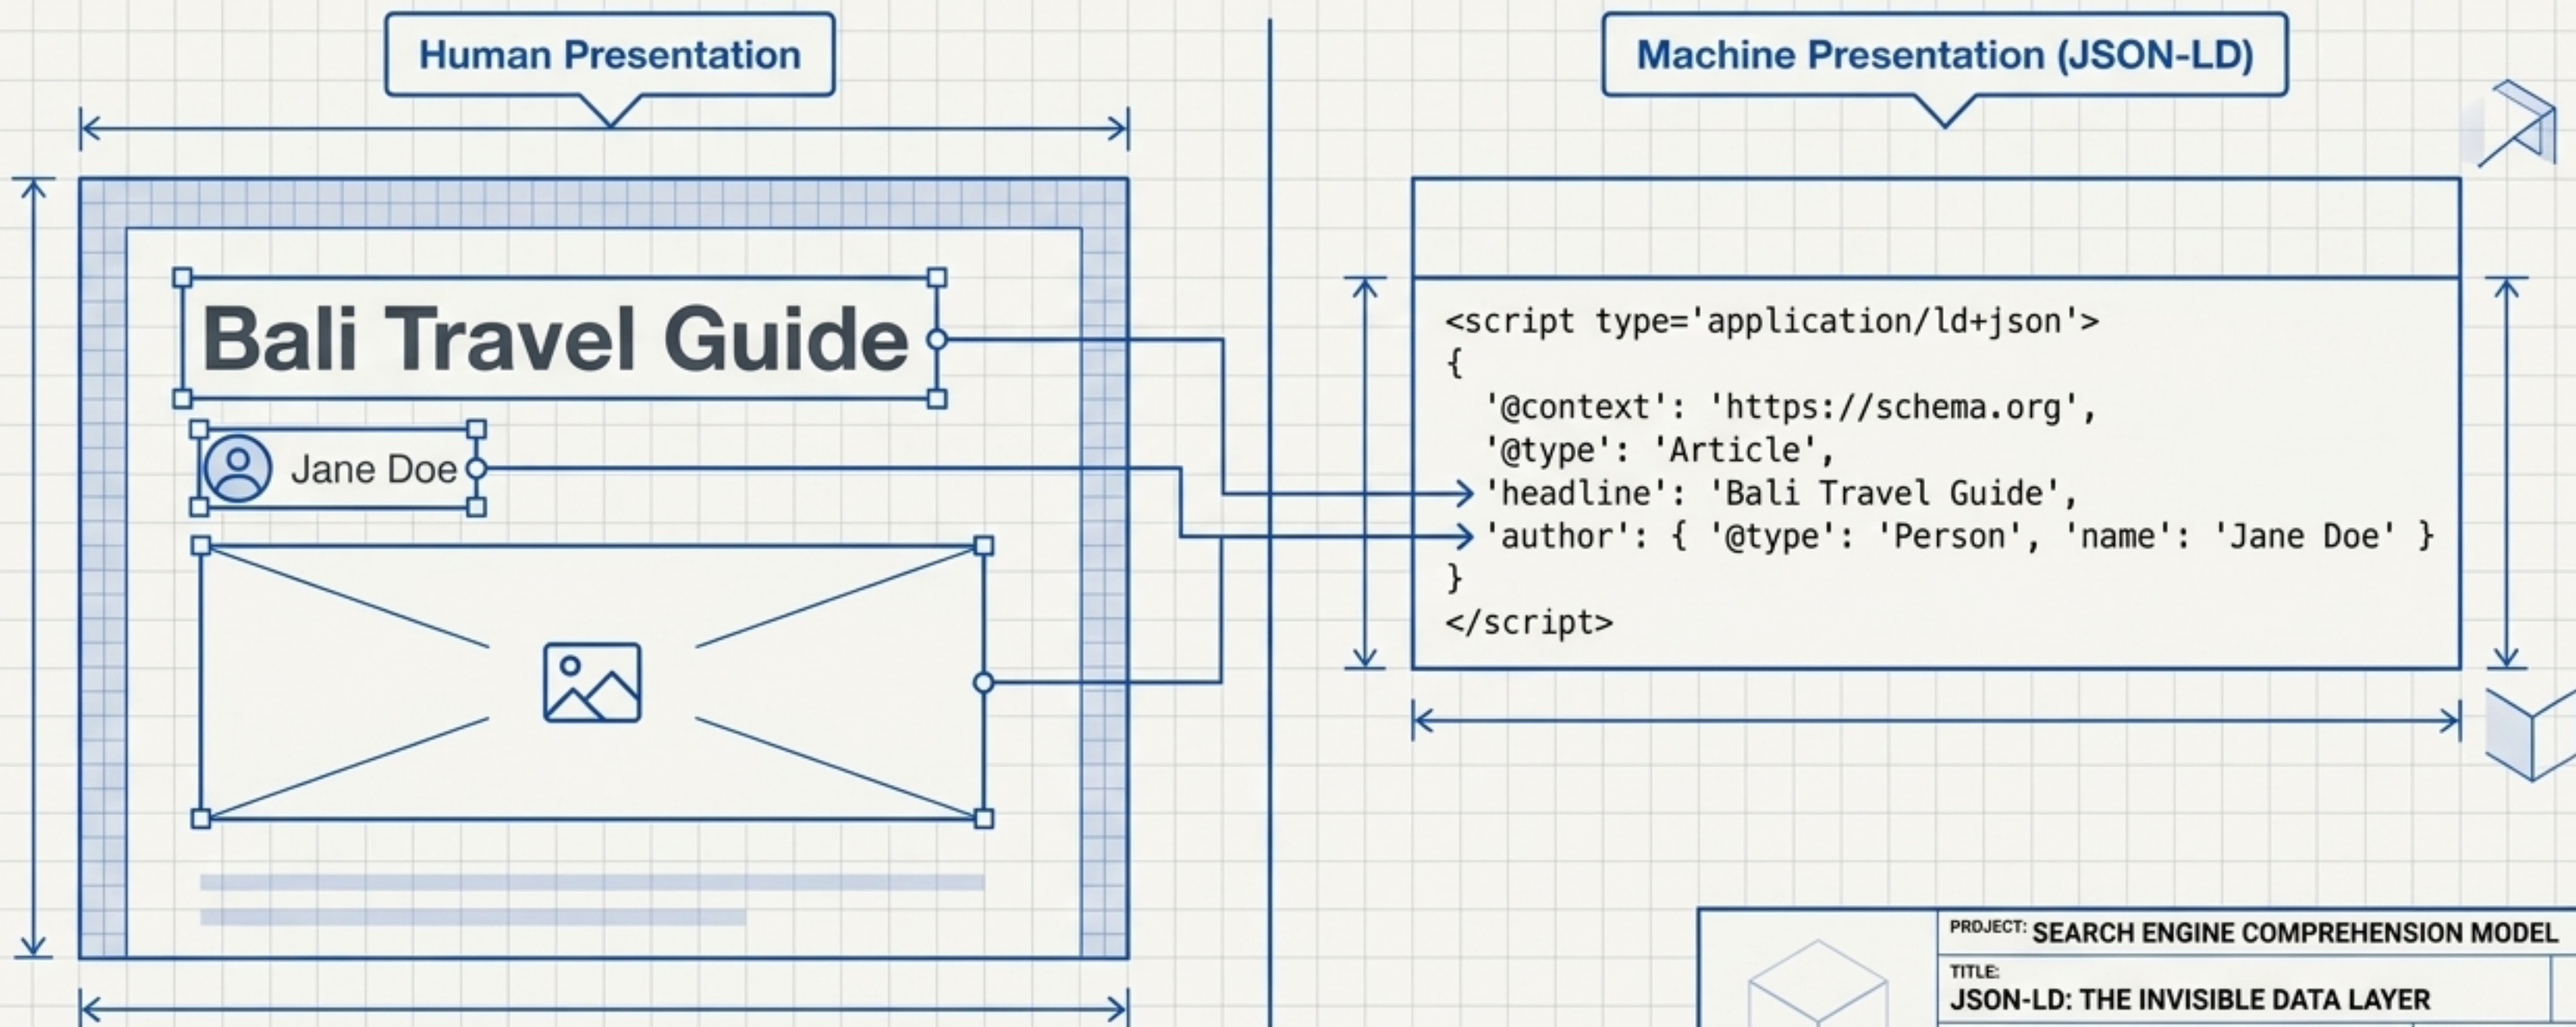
Human Presentation

Bali Travel Guide

Jane Doe

Machine Presentation (JSON-LD)

<script type='application/ld+json'>
{
'@context': 'https://schema.org',
'@type': 'Article',
'headline': 'Bali Travel Guide',
'author': { '@type': 'Person', 'name': 'Jane Doe' }
}
</script>

PROJECT: SEARCH ENGINE COMPREHENSION MODEL

TITLE:
JSON-LD: THE INVISIBLE DATA LAYER